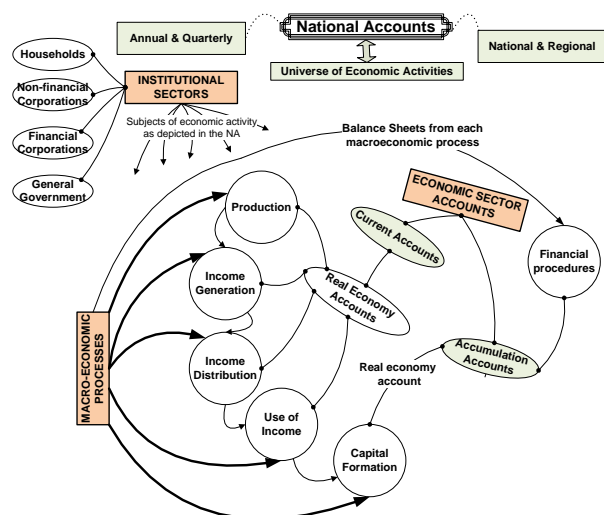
National Accounts

Annual & Quarterly

National & Regional

Universe of Economic Activities

Households

Non-financial Corporations

Financial Corporations

General Government

INSTITUTIONAL SECTORS

Subjects of economic activity as depicted in the NA

Balance Sheets from each macroeconomic process

ECONOMIC SECTOR ACCOUNTS

Production

Current Accounts

Income Generation

Real Economy Accounts

Financial procedures

MACRO-ECONOMIC PROCESSES

Income Distribution

Accumulation Accounts

Real economy account

Use of Income

Capital Formation